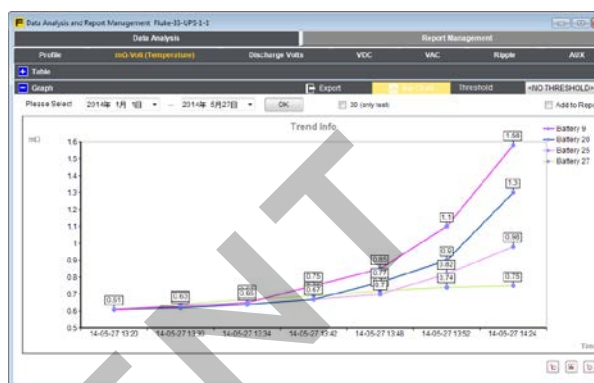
Data Analysis and Report Management Fluke-33-UPS-1-1

Data Analysis

Report Management

Profile

mΩ/Volt (Temperature)

Discharge Volts

VDC

VAC

Ripple

AUX

Table

Graph

Export

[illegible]

Threshold

<NO THRESHOLD>

Please Select

2014年 1月 1日

—

2014年 5月27日

OK

3D (only last)

Add to Report

Trend Info

mΩ

1.6

1.5

1.4

1.3

1.2

1.1

1

0.9

0.8

0.7

0.6

0.5

Battery 9

Battery 20

Battery 25

Battery 27

0.61

0.63

0.65

0.75

0.67

0.85

0.77

0.7

1.1

0.9

0.82

0.74

1.58

1.3

0.98

0.75

14-05-27 13:23

14-05-27 13:30

14-05-27 13:34

14-05-27 13:42

14-05-27 13:48

14-05-27 13:52

14-05-27 14:24

Time